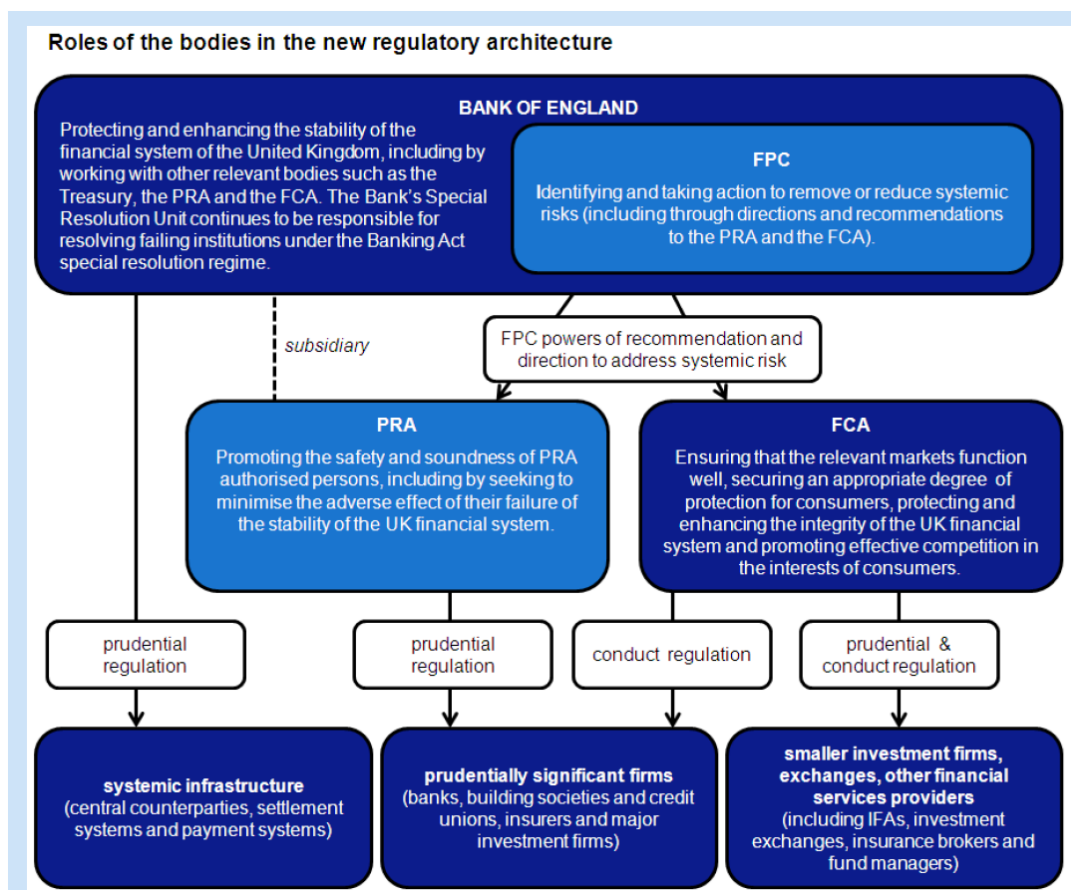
Roles of the bodies in the new regulatory architecture

BANK OF ENGLAND

Protecting and enhancing the stability of the financial system of the United Kingdom, including by working with other relevant bodies such as the Treasury, the PRA and the FCA. The Bank's Special Resolution Unit continues to be responsible for resolving failing institutions under the Banking Act special resolution regime.

FPC

Identifying and taking action to remove or reduce systemic risks (including through directions and recommendations to the PRA and the FCA).

subsidiary

FPC powers of recommendation and direction to address systemic risk

PRA

Promoting the safety and soundness of PRA authorised persons, including by seeking to minimise the adverse effect of their failure of the stability of the UK financial system.

FCA

Ensuring that the relevant markets function well, securing an appropriate degree of protection for consumers, protecting and enhancing the integrity of the UK financial system and promoting effective competition in the interests of consumers.

prudential regulation

prudential regulation

conduct regulation

prudential & conduct regulation

systemic infrastructure (central counterparties, settlement systems and payment systems)

prudentially significant firms (banks, building societies and credit unions, insurers and major investment firms)

smaller investment firms, exchanges, other financial services providers (including IFAs, investment exchanges, insurance brokers and fund managers)